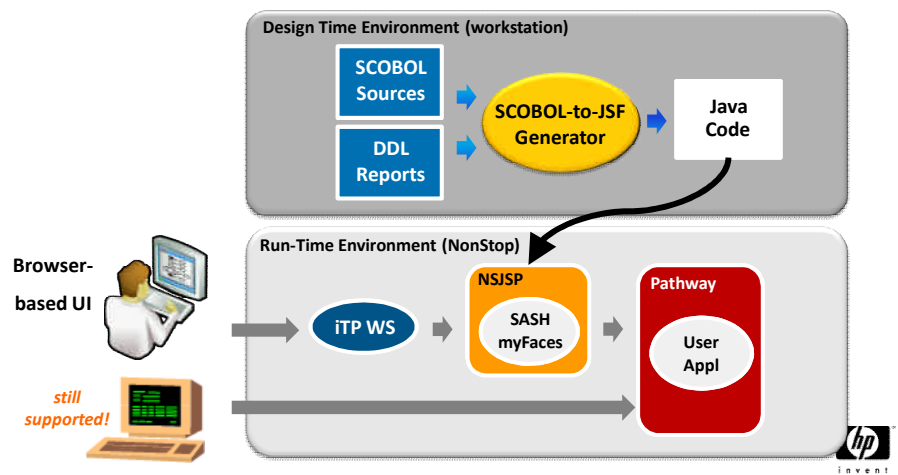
Design Time Environment (workstation)

SCOBOL Sources

DDL Reports

SCOBOL-to-JSF Generator

Java Code

Run-Time Environment (NonStop)

Browser-based UI

iTP WS

NSJSP

SASH myFaces

Pathway

User Appl

still supported!

hp

invent